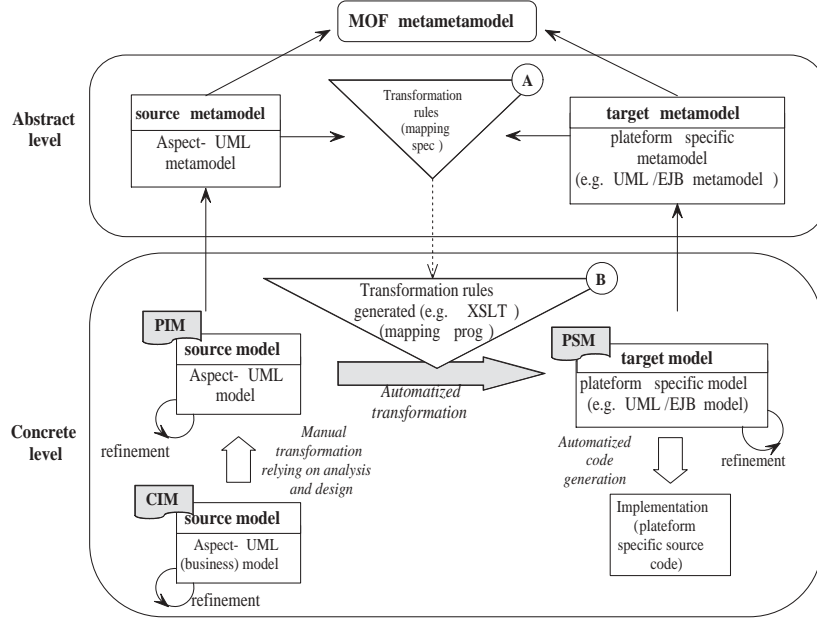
MOF metametamodel

Abstract level

source metamodel
Aspect- UML metamodel

A
Transformation rules (mapping spec )

target metamodel
plateform specific metamodel (e.g. UML /EJB metamodel )

Concrete level

B
Transformation rules generated (e.g. XSLT ) (mapping prog )

PIM
source model
Aspect- UML model

refinement

Automatized transformation

PSM
target model
plateform specific model (e.g. UML /EJB model)

refinement

Manual transformation relying on analysis and design

Automatized code generation

CIM
source model
Aspect- UML (business) model

refinement

Implementation (plateform specific source code)